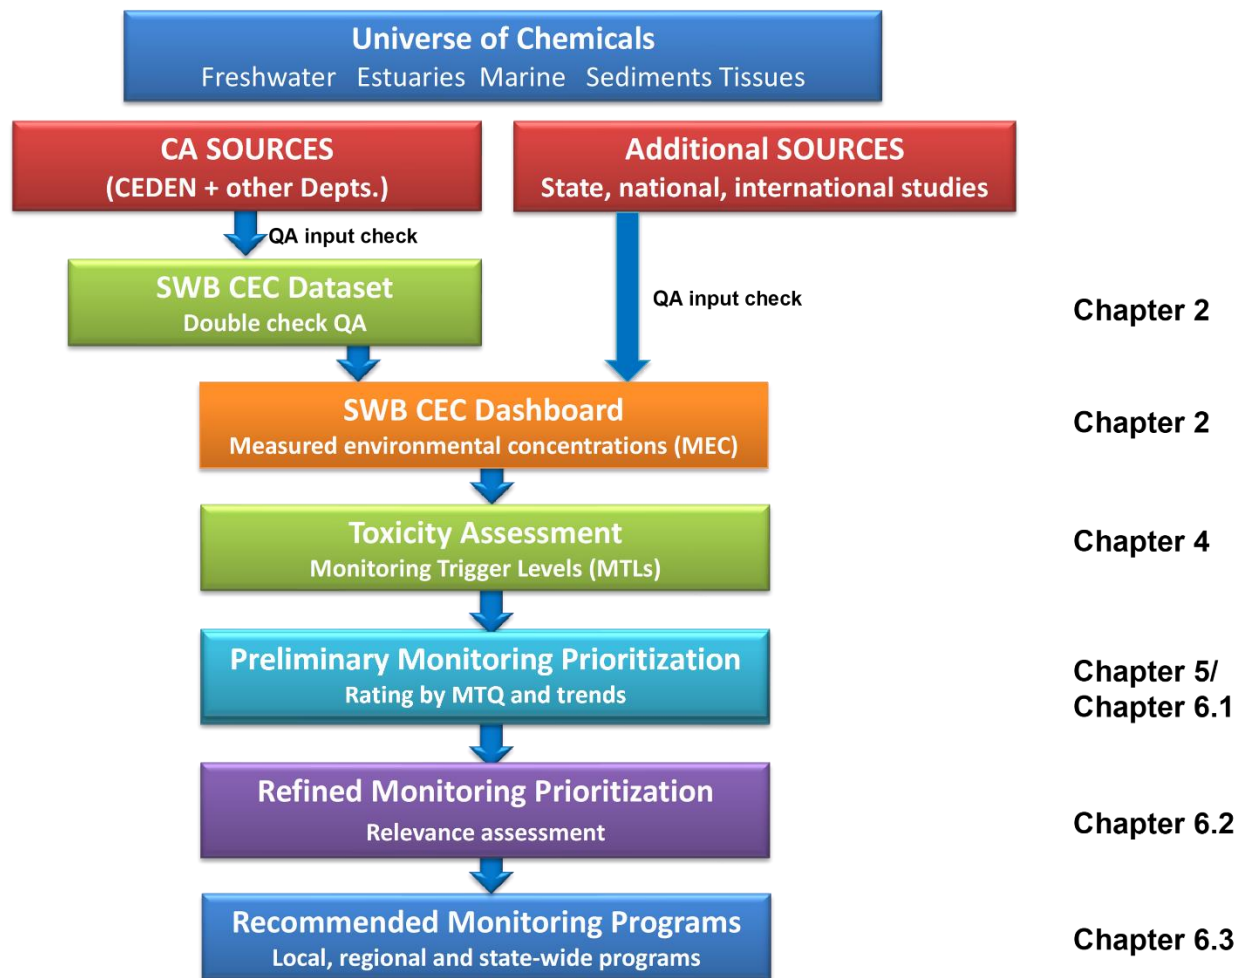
Universe of Chemicals
Freshwater Estuaries Marine Sediments Tissues

CA SOURCES
(CEDEN + other Depts.)

Additional SOURCES
State, national, international studies

QA input check

SWB CEC Dataset
Double check QA

QA input check

Chapter 2

SWB CEC Dashboard
Measured environmental concentrations (MEC)

Chapter 2

Toxicity Assessment
Monitoring Trigger Levels (MTLs)

Chapter 4

Preliminary Monitoring Prioritization
Rating by MTQ and trends

Chapter 5/
Chapter 6.1

Refined Monitoring Prioritization
Relevance assessment

Chapter 6.2

Recommended Monitoring Programs
Local, regional and state-wide programs

Chapter 6.3